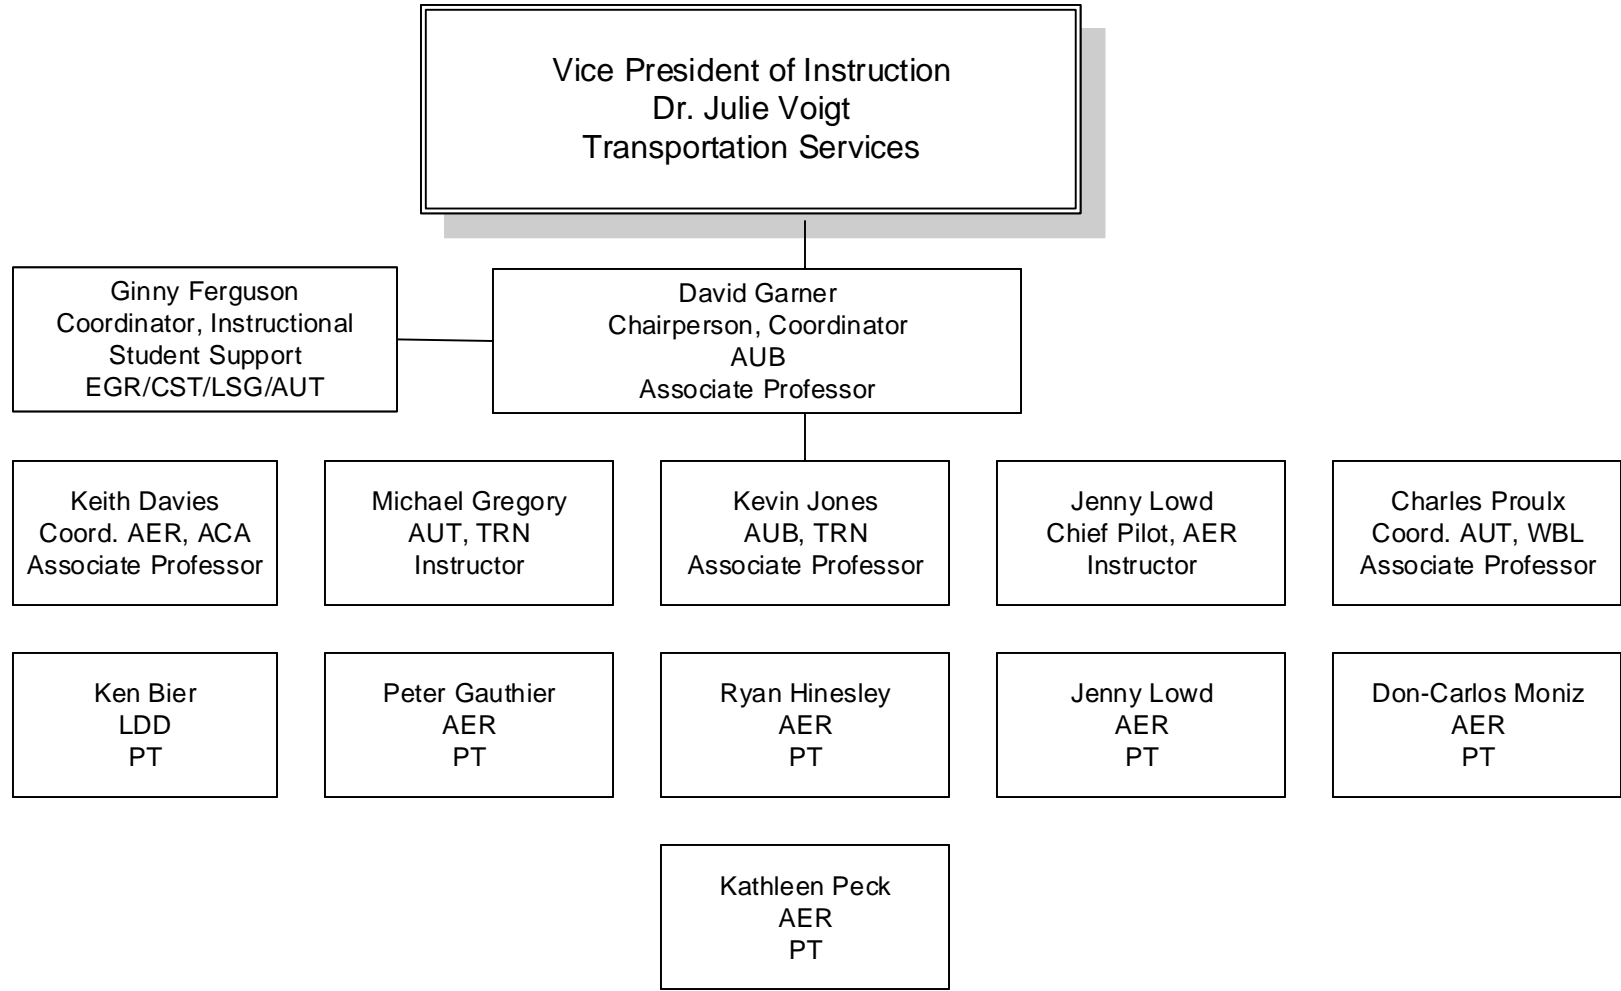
Vice President of Instruction
Dr. Julie Voigt
Transportation Services

Ginny Ferguson
Coordinator, Instructional
Student Support
EGR/CST/LSG/AUT

David Garner
Chairperson, Coordinator
AUB
Associate Professor

Keith Davies
Coord. AER, ACA
Associate Professor

Michael Gregory
AUT, TRN
Instructor

Kevin Jones
AUB, TRN
Associate Professor

Jenny Lowd
Chief Pilot, AER
Instructor

Charles Proulx
Coord. AUT, WBL
Associate Professor

Ken Bier
LDD
PT

Peter Gauthier
AER
PT

Ryan Hinesley
AER
PT

Jenny Lowd
AER
PT

Don-Carlos Moniz
AER
PT

Kathleen Peck
AER
PT